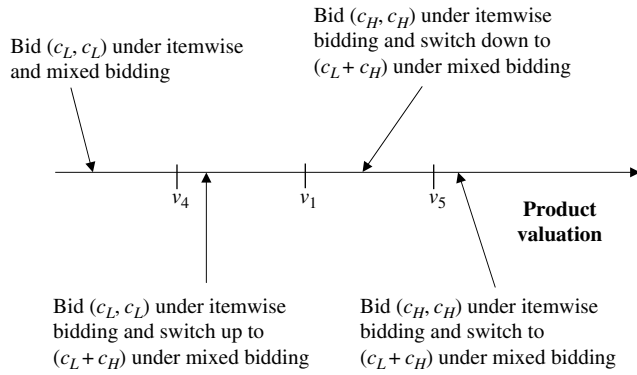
Bid $(c_L, c_L)$ under itemwise and mixed bidding

Bid $(c_H, c_H)$ under itemwise bidding and switch down to $(c_L + c_H)$ under mixed bidding

$v_4$

$v_1$

$v_5$

**Product valuation**

Bid $(c_L, c_L)$ under itemwise bidding and switch up to $(c_L + c_H)$ under mixed bidding

Bid $(c_H, c_H)$ under itemwise bidding and switch to $(c_L + c_H)$ under mixed bidding